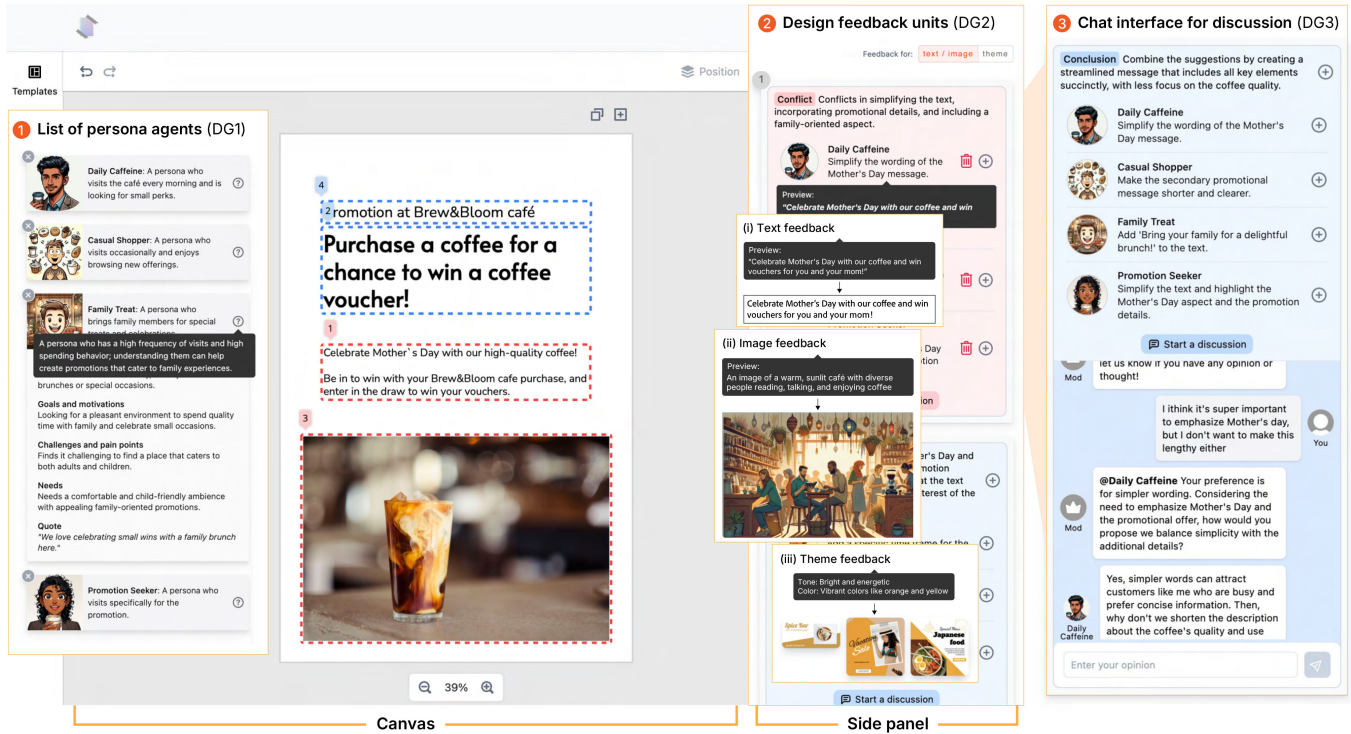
Templates

Position

1 List of persona agents (DG1)

Daily Caffeine: A persona who visits the café every morning and is looking for small perks.

Casual Shopper: A persona who visits occasionally and enjoys browsing new offerings.

Family Treat: A persona who brings family members for special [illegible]

A persona who has a high frequency of visits and high spending behavior; understanding them can help create promotions that cater to family experiences.

brunches or special occasions.

Goals and motivations
Looking for a pleasant environment to spend quality time with family and celebrate small occasions.

Challenges and pain points
Finds it challenging to find a place that caters to both adults and children.

Needs
Needs a comfortable and child-friendly ambience with appealing family-oriented promotions.

Quote
"We love celebrating small wins with a family brunch here."

Promotion Seeker: A persona who visits specifically for the promotion.

4
2 romotion at Brew&Bloom café

Purchase a coffee for a chance to win a coffee voucher!

1
Celebrate Mother`s Day with our high-quality coffee!

Be in to win with your Brew&Bloom cafe purchase, and enter in the draw to win your vouchers.

3

39%

Canvas

2 Design feedback units (DG2)

Feedback for: text / image theme

1
Conflict Conflicts in simplifying the text, incorporating promotional details, and including a family-oriented aspect.

Daily Caffeine
Simplify the wording of the Mother's Day message.

Preview:
"Celebrate Mother's Day with our coffee and win

(i) Text feedback
Preview:
"Celebrate Mother's Day with our coffee and win vouchers for you and your mom!"
Celebrate Mother's Day with our coffee and win vouchers for you and your mom!

(ii) Image feedback
Preview:
An image of a warm, sunlit café with diverse people reading, talking, and enjoying coffee

(iii) Theme feedback
Tone: Bright and energetic
Color: Vibrant colors like orange and yellow

Spice Bar
Japanese food

er's Day and motion at the text terest of the

Start a discussion

Side panel

3 Chat interface for discussion (DG3)

Conclusion Combine the suggestions by creating a streamlined message that includes all key elements succinctly, with less focus on the coffee quality.

Daily Caffeine
Simplify the wording of the Mother's Day message.

Casual Shopper
Make the secondary promotional message shorter and clearer.

Family Treat
Add 'Bring your family for a delightful brunch!' to the text.

Promotion Seeker
Simplify the text and highlight the Mother's Day aspect and the promotion details.

Start a discussion

Mod
let us know if you have any opinion or thought!

I ithink it's super important to emphasize Mother's day, but I don't want to make this lengthy either
You

Mod
@Daily Caffeine Your preference is for simpler wording. Considering the need to emphasize Mother's day and the promotional offer, how would you propose we balance simplicity with the additional details?

Daily Caffeine
Yes, simpler words can attract customers like me who are busy and prefer concise information. Then, why don't we shorten the description about the coffee's quality and use

Enter your opinion